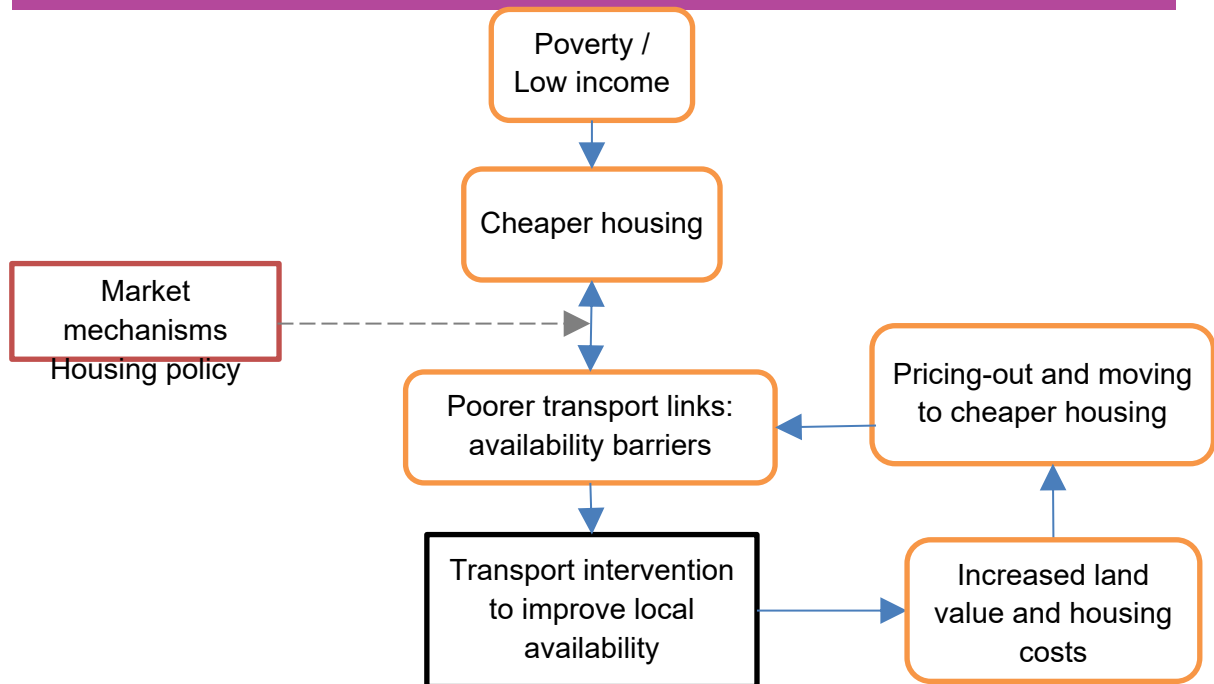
Poverty / Low income

Cheaper housing

Market mechanisms Housing policy

Pricing-out and moving to cheaper housing

Poorer transport links: availability barriers

Transport intervention to improve local availability

Increased land value and housing costs